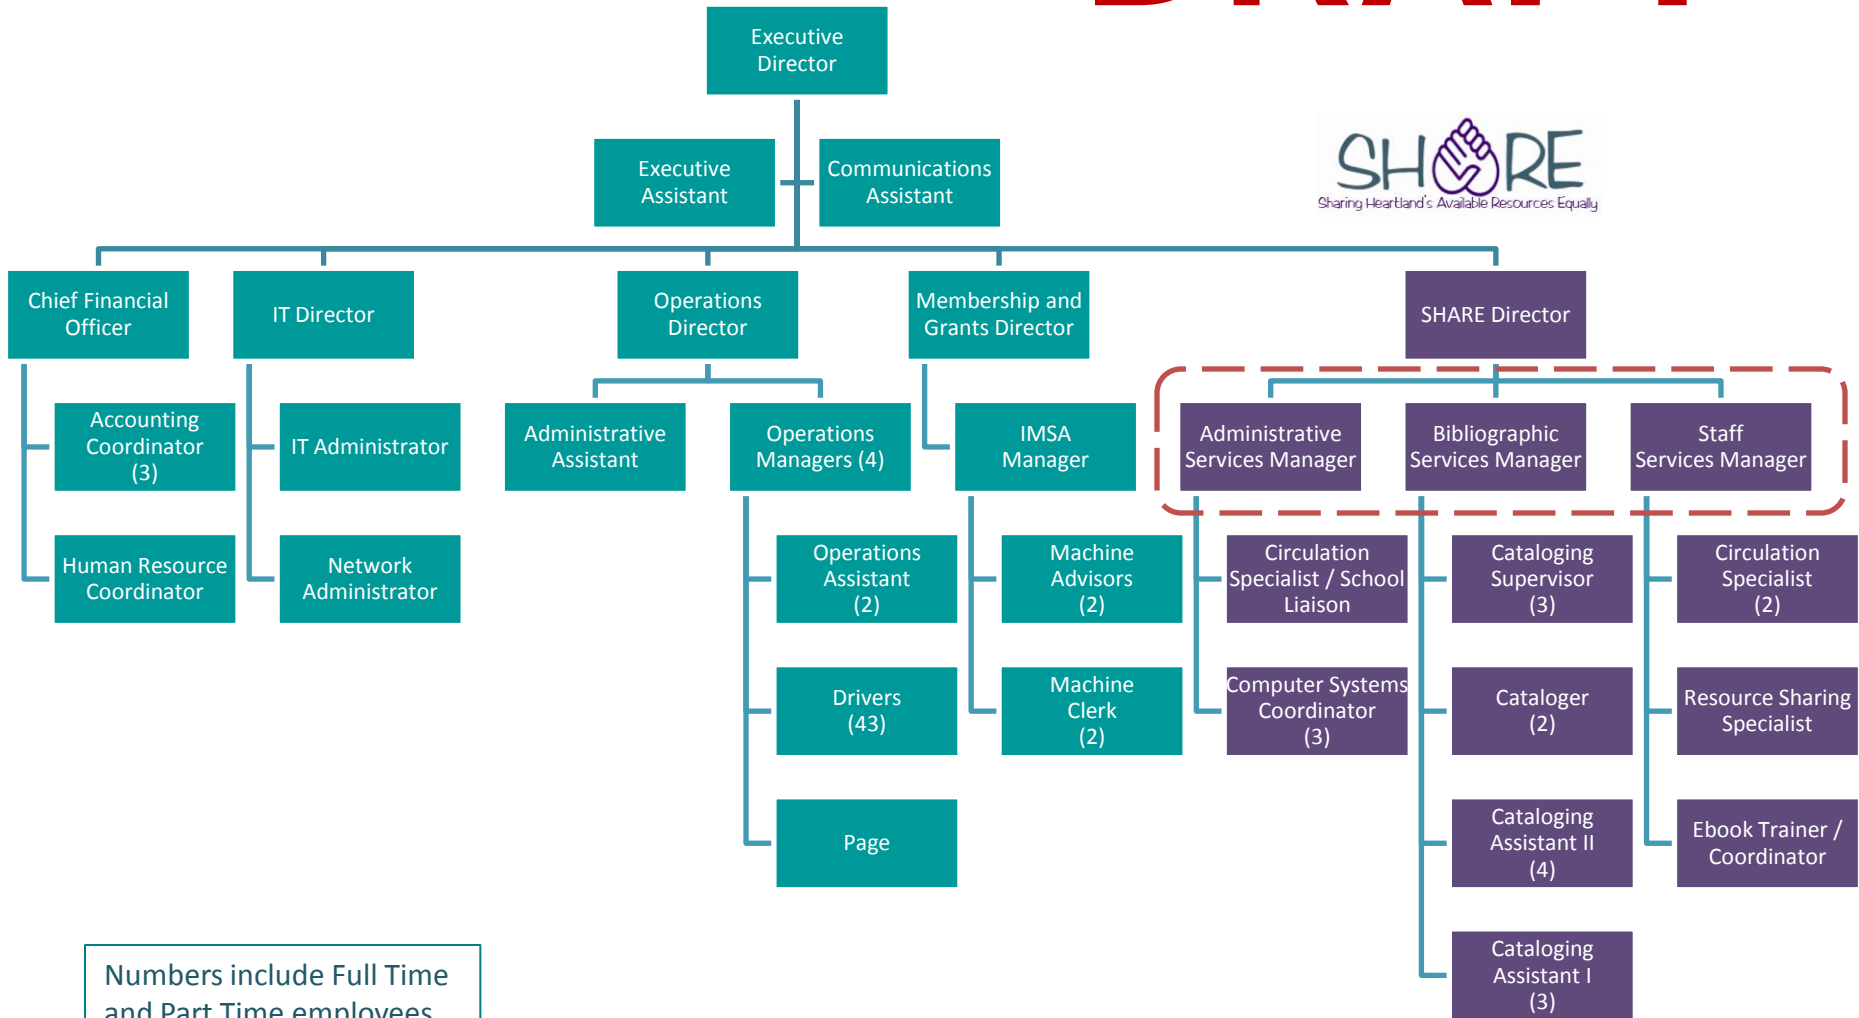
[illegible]

Executive Director

Executive Assistant

Communications Assistant

SHARE
Sharing Heartland's Available Resources Equally

Chief Financial Officer

IT Director

Operations Director

Membership and Grants Director

SHARE Director

Accounting Coordinator (3)

Human Resource Coordinator

IT Administrator

Network Administrator

Administrative Assistant

Operations Managers (4)

Operations Assistant (2)

Drivers (43)

Page

IMSA Manager

Machine Advisors (2)

Machine Clerk (2)

Administrative Services Manager

Bibliographic Services Manager

Staff Services Manager

Circulation Specialist / School Liaison

Computer Systems Coordinator (3)

Cataloging Supervisor (3)

Cataloger (2)

Cataloging Assistant II (4)

Cataloging Assistant I (3)

Circulation Specialist (2)

Resource Sharing Specialist

Ebook Trainer / Coordinator

Numbers include Full Time and Part Time employees